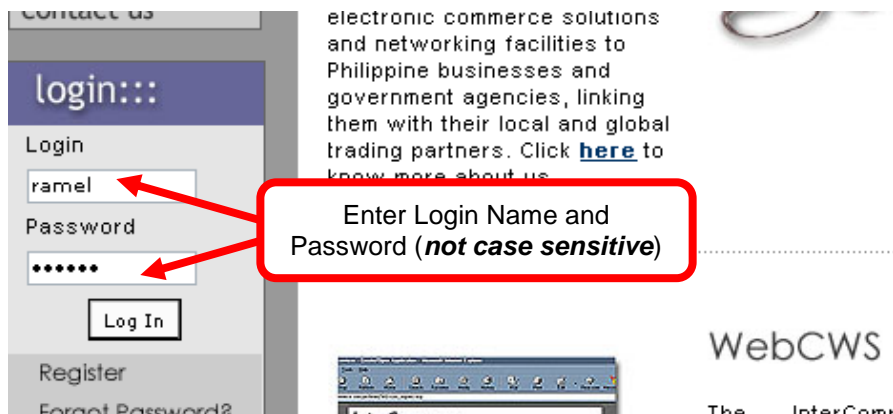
contact us

login:::

Login

ramel

Password

••••••

Log In

Register

Forgot Password?

electronic commerce solutions and networking facilities to Philippine businesses and government agencies, linking them with their local and global trading partners. Click here to know more about us.

Enter Login Name and Password (*not case sensitive*)

WebCWS

The InterComm